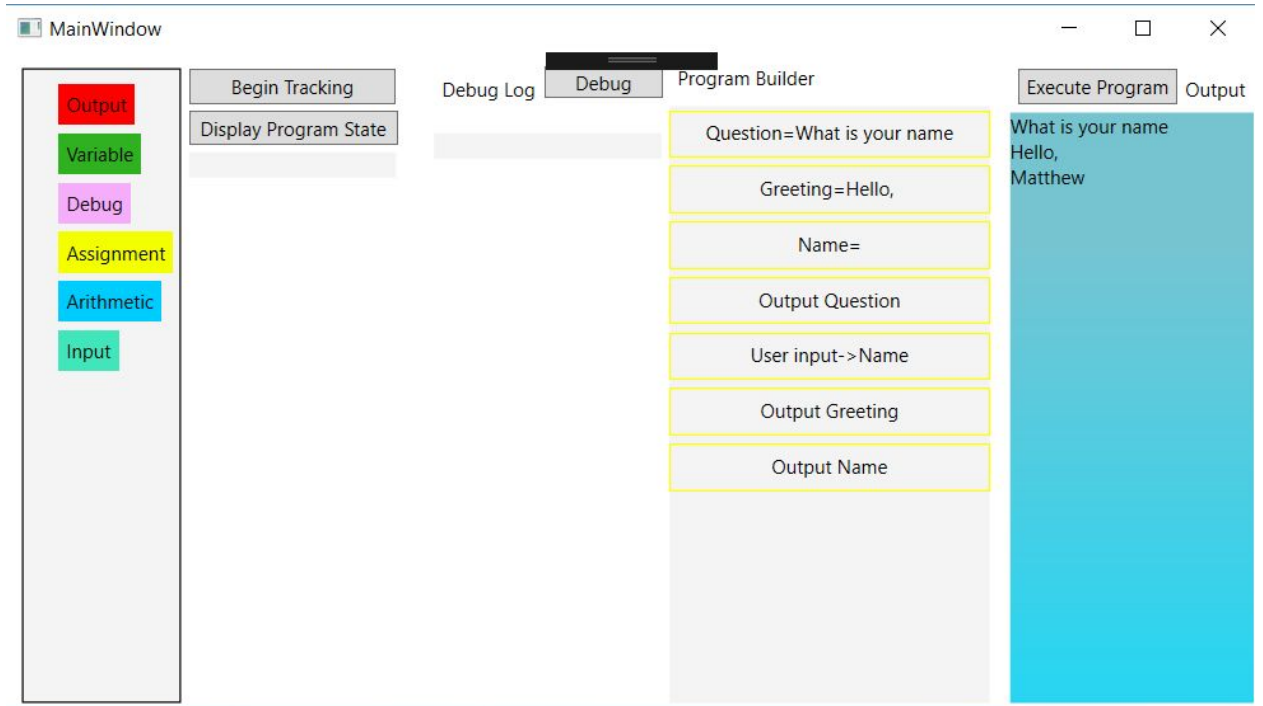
MainWindow

Output
Variable
Debug
Assignment
Arithmetic
Input

Begin Tracking
Display Program State

Debug Log
Debug

Program Builder
Question=What is your name
Greeting=Hello,
Name=
Output Question
User input->Name
Output Greeting
Output Name

Execute Program
Output
What is your name
Hello,
Matthew